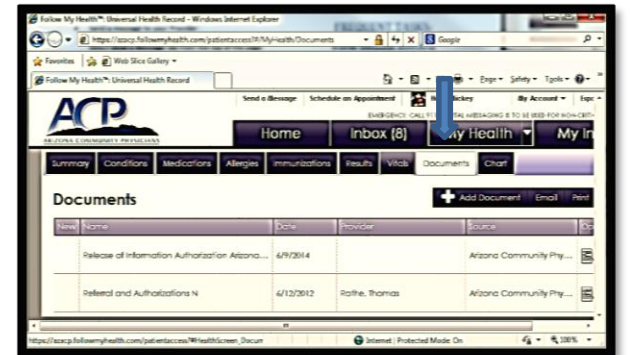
Follow My Health™: Universal Health Record - Windows Internet Explorer

https://azacp.followmyhealth.com/patientaccess?#/MyHealth/Documents

Google

Favorites | Web Slice Gallery

Follow My Health™: Universal Health Record

Page ▾ Safety ▾ Tools ▾

ACP

ARIZONA COMMUNITY PHYSICIANS

Send a Message | Schedule an Appointment | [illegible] Mickey | My Account ▾ | Espa

EMERGENCY: CALL 911 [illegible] MESSAGING IS TO BE USED FOR NON-CRIT

Home | Inbox (8) | My Health ▾ | My In

Summary | Conditions | Medications | Allergies | Immunizations | Results | Vitals | Documents | Chart

Documents

Add Document | Email | Print

| New | Name | Date | Provider | Source | Op |
|---|---|---|---|---|---|
| | Release of Information Authorization Arizona... | 6/9/2014 | | Arizona Community Phy... | |
| | Referral and Authorizations N | 6/12/2012 | Rothe, Thomas | Arizona Community Phy... | |

https://azacp.followmyhealth.com/patientaccess?#HealthScreen_Docum

Internet | Protected Mode: On

100%